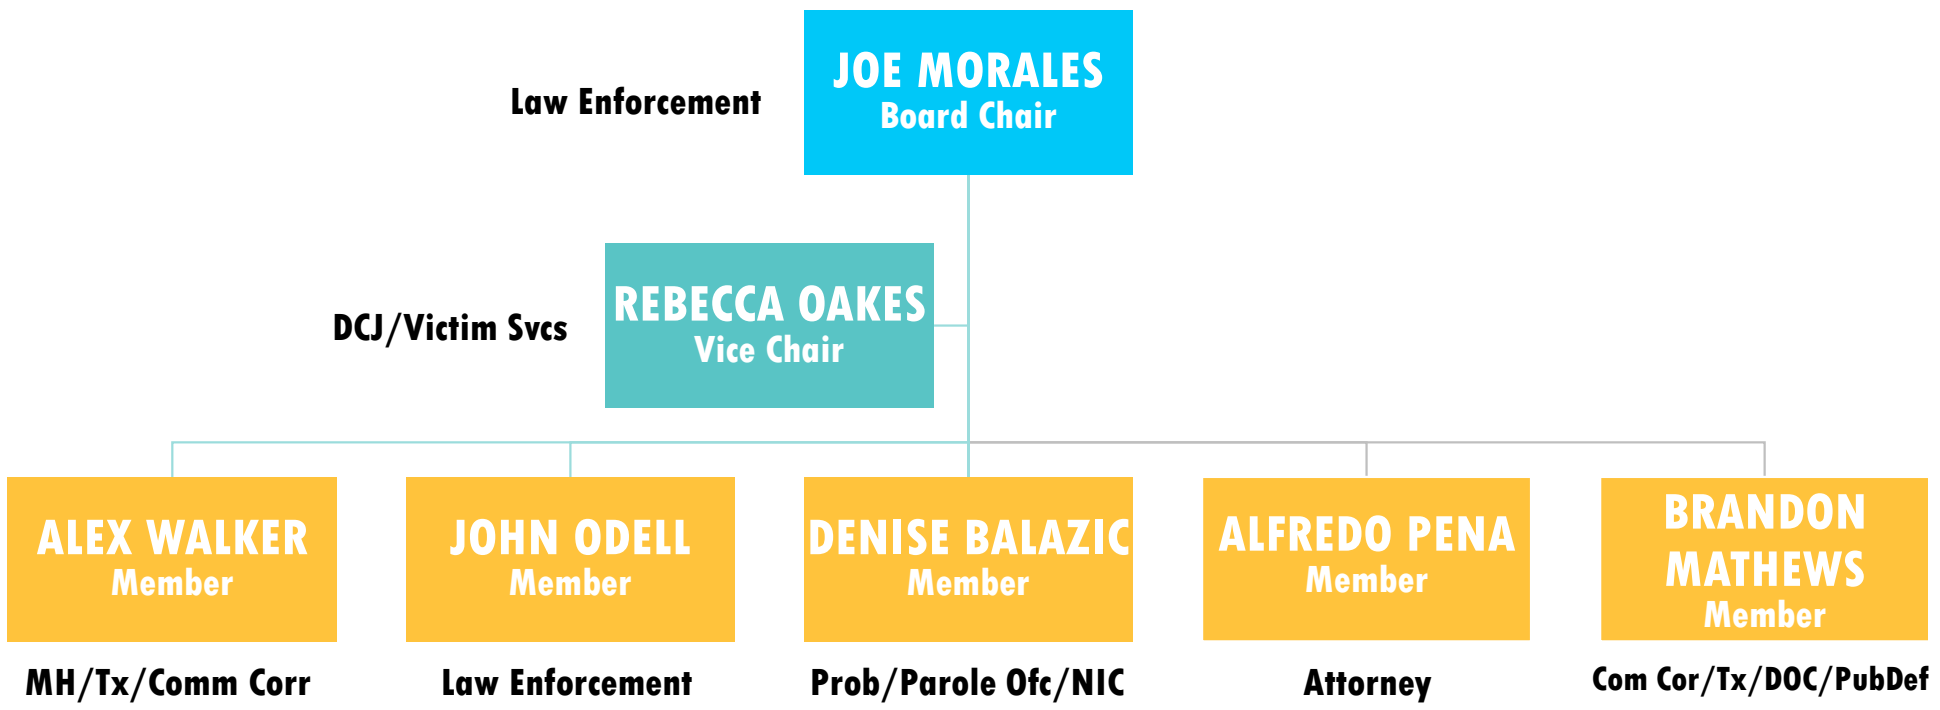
Law Enforcement

JOE MORALES
Board Chair

DCJ/Victim Svcs

REBECCA OAKES
Vice Chair

ALEX WALKER
Member

MH/Tx/Comm Corr

JOHN ODELL
Member

Law Enforcement

DENISE BALAZIC
Member

Prob/Parole Ofc/NIC

ALFREDO PENA
Member

Attorney

BRANDON MATHEWS
Member

Com Cor/Tx/DOC/PubDef